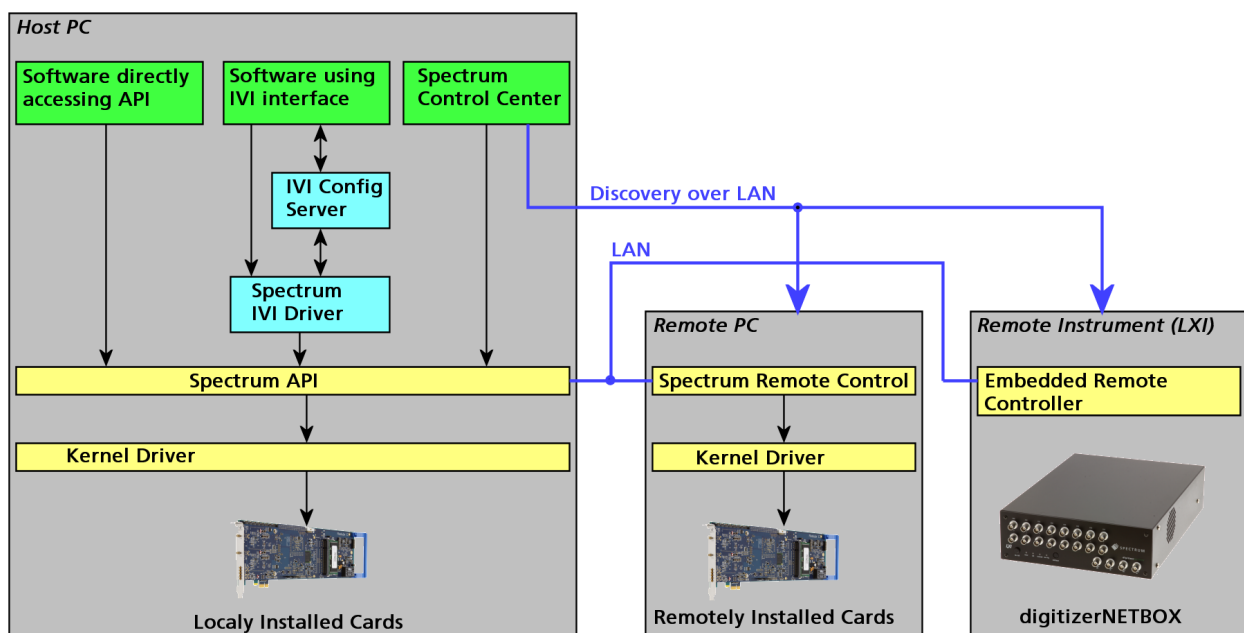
Host PC

Software directly accessing API

Software using IVI interface

Spectrum Control Center

IVI Config Server

Spectrum IVI Driver

Discovery over LAN

LAN

Spectrum API

Kernel Driver

Localy Installed Cards

Remote PC

Spectrum Remote Control

Kernel Driver

Remotely Installed Cards

Remote Instrument (LXI)

Embedded Remote Controller

SPECTRUM

digitizerNETBOX